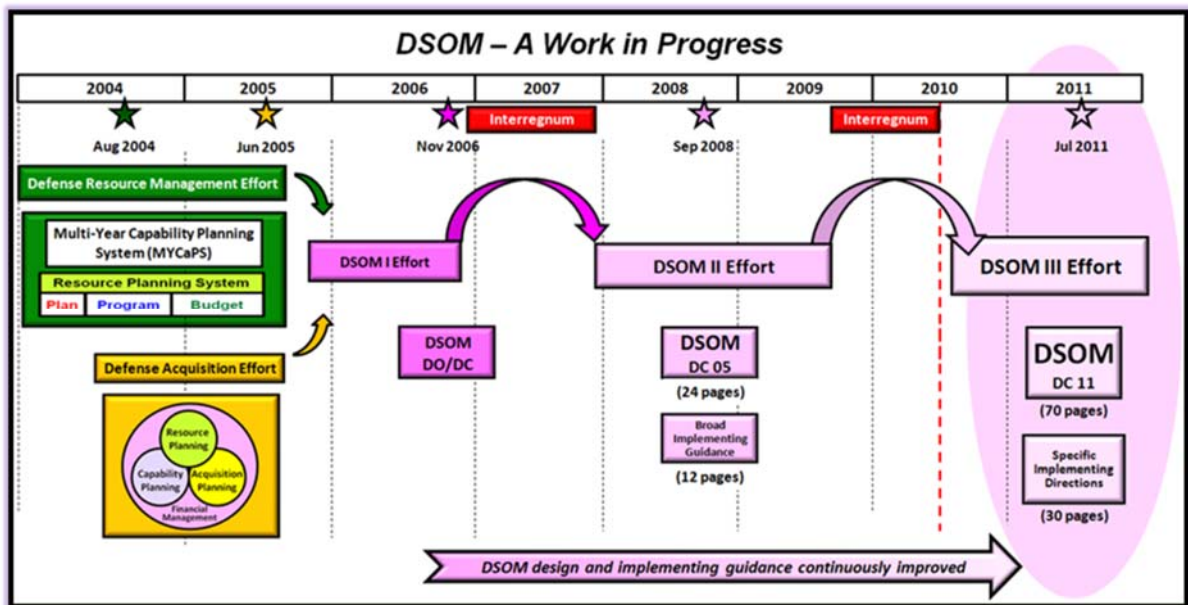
DSOM – A Work in Progress

| 2004 | 2005 | 2006 | 2007 | 2008 | 2009 | 2010 | 2011 |
|---|---|---|---|---|---|---|---|

Aug 2004
Jun 2005
Nov 2006
Interregnum
Sep 2008
Interregnum
Jul 2011

Defense Resource Management Effort

Multi-Year Capability Planning System (MYCaPS)

Resource Planning System

Plan Program Budget

Defense Acquisition Effort

Resource Planning
Capability Planning
Acquisition Planning
Financial Management

DSOM I Effort

DSOM DO/DC

DSOM II Effort

DSOM DC 05
(24 pages)

Broad Implementing Guidance
(12 pages)

DSOM III Effort

DSOM DC 11
(70 pages)

Specific Implementing Directions
(30 pages)

DSOM design and implementing guidance continuously improved